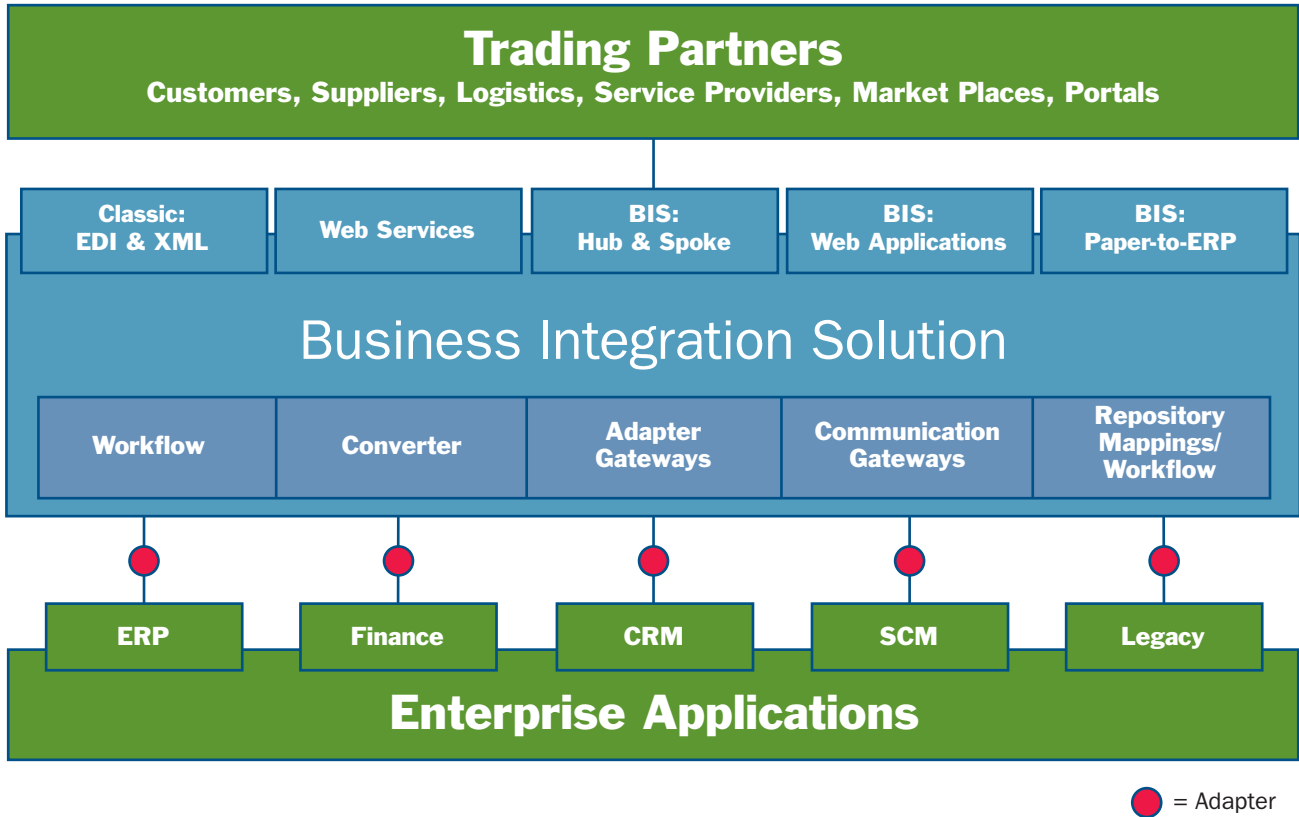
Trading Partners
Customers, Suppliers, Logistics, Service Providers, Market Places, Portals

Classic: EDI & XML

Web Services

BIS: Hub & Spoke

BIS: Web Applications

BIS: Paper-to-ERP

Business Integration Solution

Workflow

Converter

Adapter Gateways

Communication Gateways

Repository Mappings/ Workflow

ERP

Finance

CRM

SCM

Legacy

Enterprise Applications

= Adapter